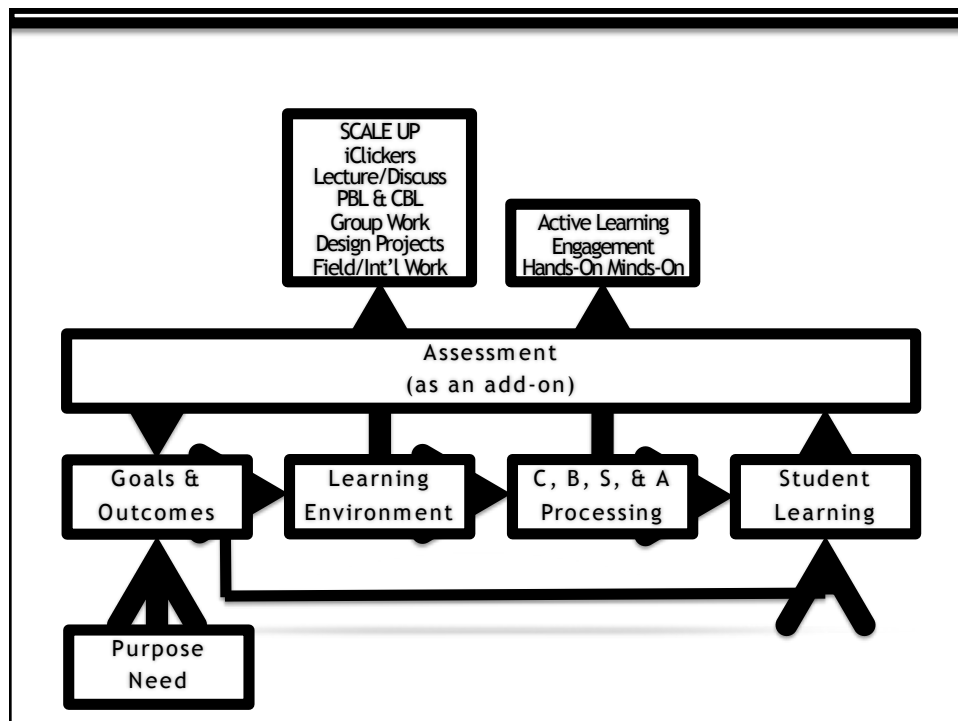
SCALE UP
iClickers
Lecture/Discuss
PBL & CBL
Group Work
Design Projects
Field/Int'l Work

Active Learning
Engagement
Hands-On Minds-On

Assessment
(as an add-on)

Goals & Outcomes

Learning Environment

C, B, S, & A Processing

Student Learning

Purpose
Need